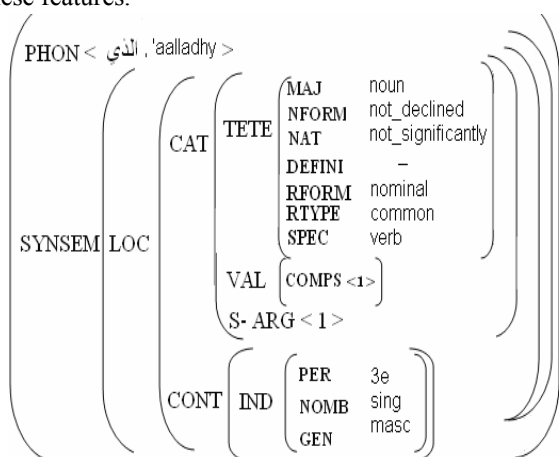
ese features:

PHON < الذي , 'aalladhy >

SYNSEM LOC CAT TETE MAJ noun
NFORM not_declined
NAT not_significantly
DEFINI –
RFORM nominal
RTYPE common
SPEC verb

VAL COMPS <1>

S- ARG < 1 >

CONT IND PER 3e
NOMB sing
GEN masc